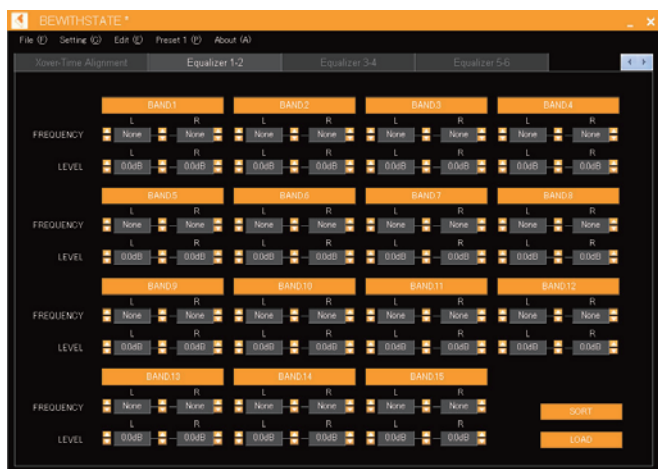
BEWITHSTATE *

File (F) Setting (S) Edit (E) Preset 1 (P) About (A)

Xover-Time Alignment | Equalizer 1-2 | Equalizer 3-4 | Equalizer 5-6

BAND1 BAND2 BAND3 BAND4

FREQUENCY
L R L R L R L R
None None None None None None None None

LEVEL
L R L R L R L R
0.0dB 0.0dB 0.0dB 0.0dB 0.0dB 0.0dB 0.0dB 0.0dB

BAND5 BAND6 BAND7 BAND8

FREQUENCY
L R L R L R L R
None None None None None None None None

LEVEL
L R L R L R L R
0.0dB 0.0dB 0.0dB 0.0dB 0.0dB 0.0dB 0.0dB 0.0dB

BAND9 BAND10 BAND11 BAND12

FREQUENCY
L R L R L R L R
None None None None None None None None

LEVEL
L R L R L R L R
0.0dB 0.0dB 0.0dB 0.0dB 0.0dB 0.0dB 0.0dB 0.0dB

BAND13 BAND14 BAND15

FREQUENCY
L R L R L R
None None None None None None

LEVEL
L R L R L R
0.0dB 0.0dB 0.0dB 0.0dB 0.0dB 0.0dB

SORT

LOAD